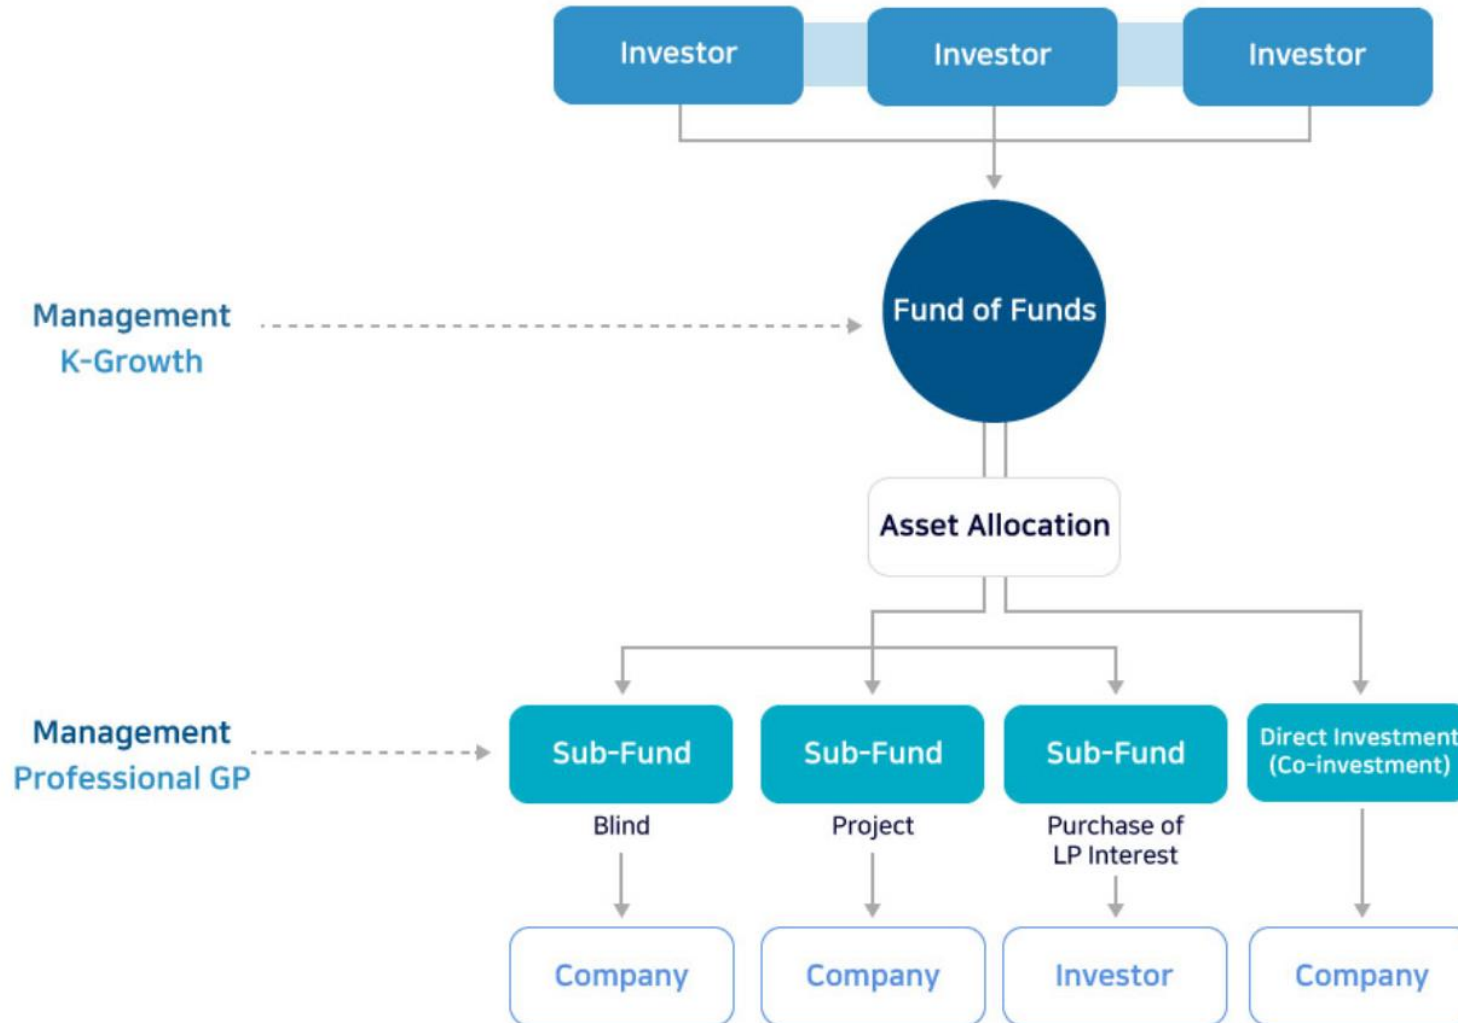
Investor
Investor
Investor

Management
K-Growth

Fund of Funds

Asset Allocation

Management
Professional GP

Sub-Fund
Blind

Sub-Fund
Project

Sub-Fund
Purchase of LP Interest

Direct Investment
(Co-investment)

Company
Company
Investor
Company